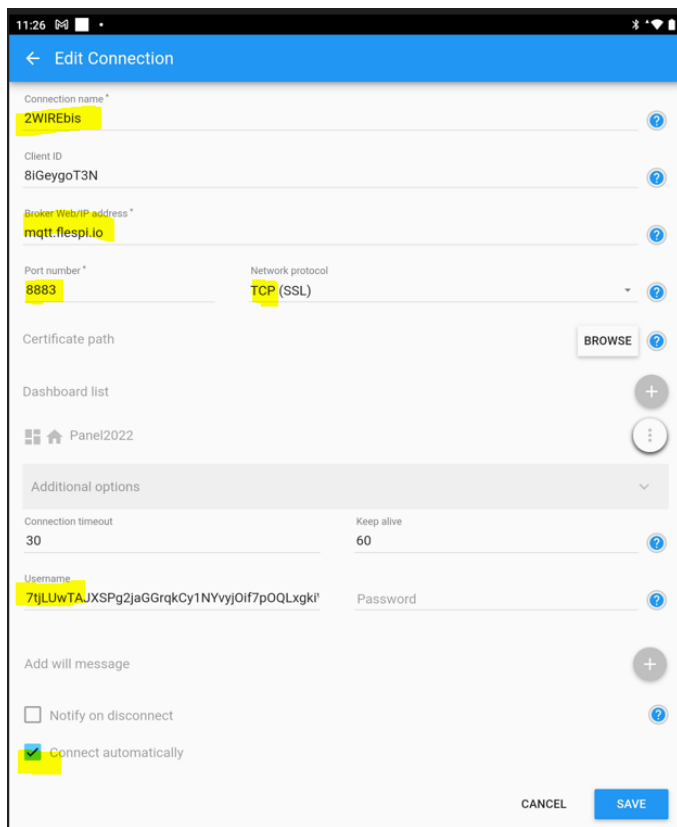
11:26

Edit Connection

Connection name *
2WIREbis

Client ID
8iGeygoT3N

Broker Web/IP address *
mqtt.flespi.io

Port number *
8883

Network protocol
TCP (SSL)

Certificate path
BROWSE

Dashboard list

Panel2022

Additional options

Connection timeout
30

Keep alive
60

Username
7tjLUwTAJXSPg2jaGGrqkCy1NYvyjOif7pOQLxgki'

Password

Add will message

Notify on disconnect

Connect automatically

CANCEL
SAVE